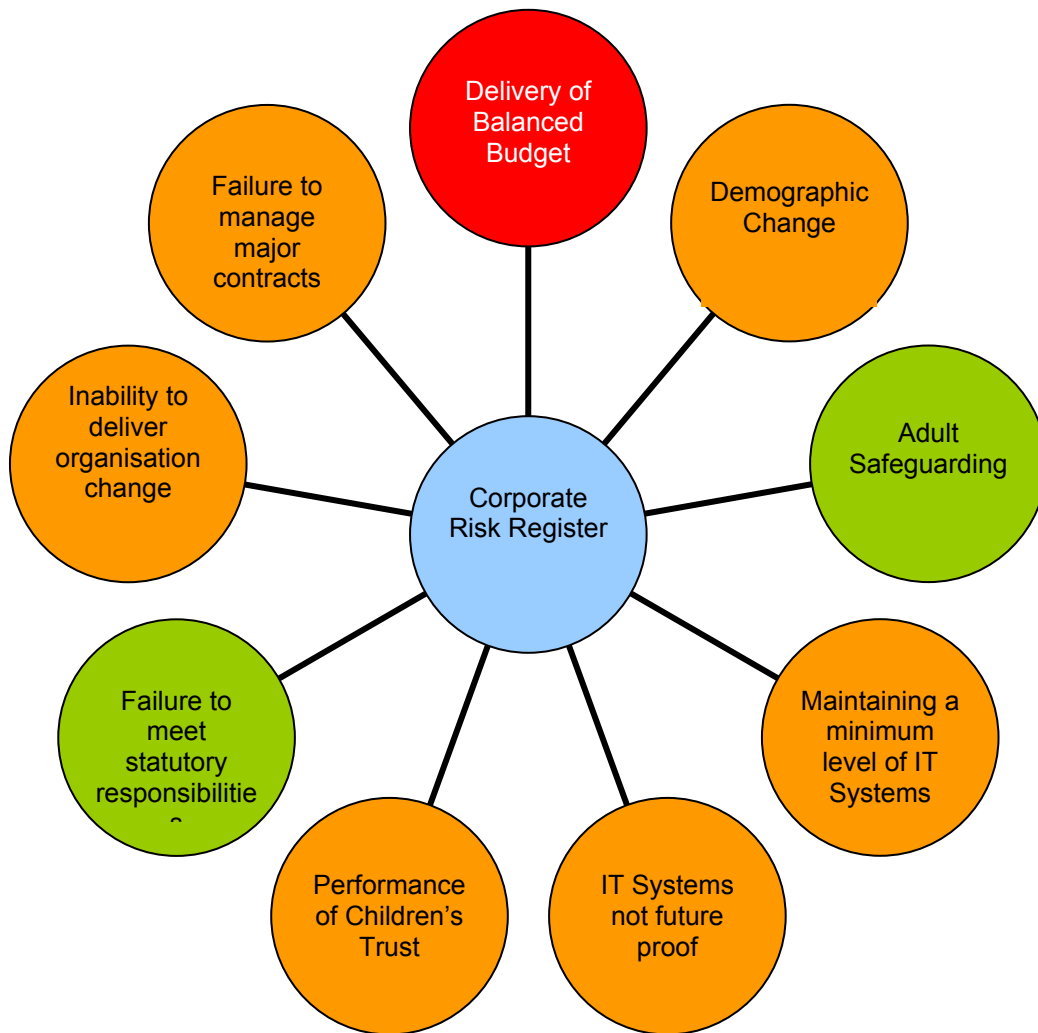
Delivery of Balanced Budget

Failure to manage major contracts

Demographic Change

Inability to deliver organisation change

Corporate Risk Register

Adult Safeguarding

Failure to meet statutory responsibilitie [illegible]

Maintaining a minimum level of IT Systems

Performance of Children's Trust

IT Systems not future proof